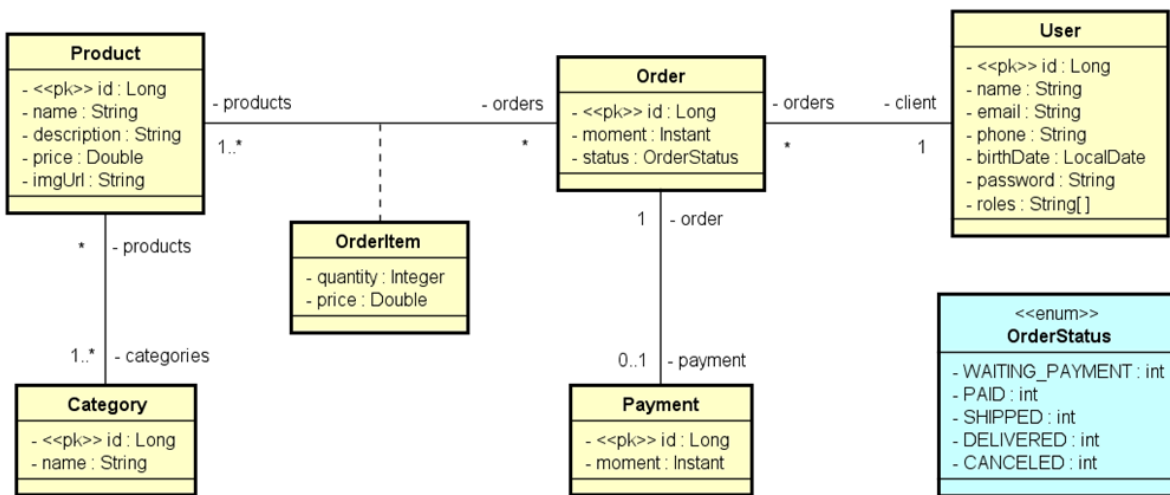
Product
- <<pk>> id : Long
- name : String
- description : String
- price : Double
- imgUrl : String

- products
1..*

- orders
*

Order
- <<pk>> id : Long
- moment : Instant
- status : OrderStatus

- orders
*

- client
1

User
- <<pk>> id : Long
- name : String
- email : String
- phone : String
- birthDate : LocalDate
- password : String
- roles : String[ ]

*
- products

OrderItem
- quantity : Integer
- price : Double

1
- order

1..*
- categories

0..1
- payment

<<enum>>
OrderStatus
- WAITING_PAYMENT : int
- PAID : int
- SHIPPED : int
- DELIVERED : int
- CANCELED : int

Category
- <<pk>> id : Long
- name : String

Payment
- <<pk>> id : Long
- moment : Instant